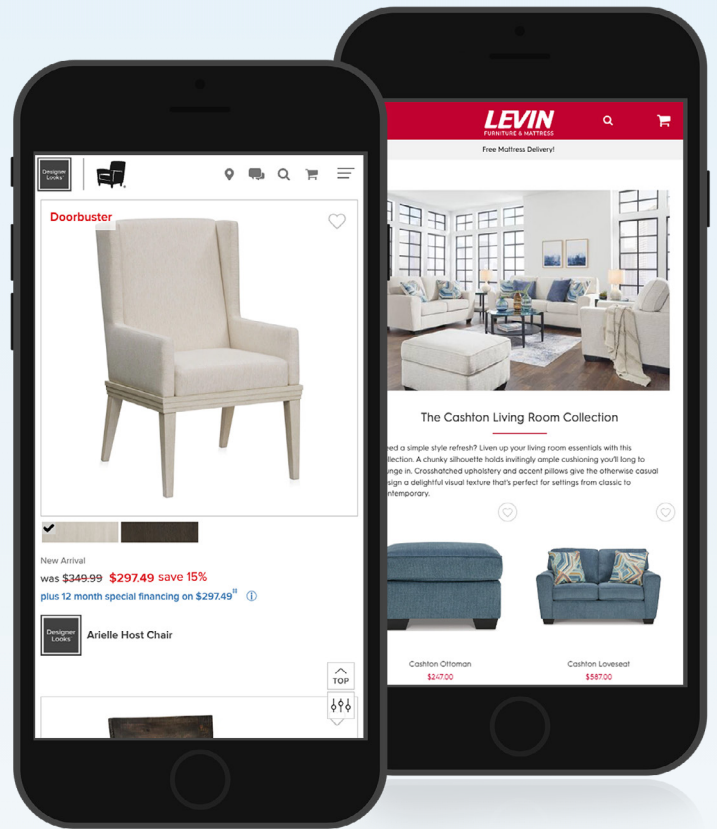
Designer Looks

Doorbuster

New Arrival

was $349.99 $297.49 save 15%

plus 12 month special financing on $297.49

Designer Looks

Arielle Host Chair

TOP

LEVIN FURNITURE & MATTRESS

Free Mattress Delivery!

The Cashton Living Room Collection

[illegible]eed a simple style refresh? Liven up your living room essentials with this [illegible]llection. A chunky silhouette holds invitingly simple cushioning you'll long to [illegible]unge in. Crosshatched upholstery and accent pillows give the otherwise casual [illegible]sign a delightful visual texture that's perfect for settings from classic to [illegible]ntemporary.

Cashton Ottoman
$247.00

Cashton Loveseat
$587.00